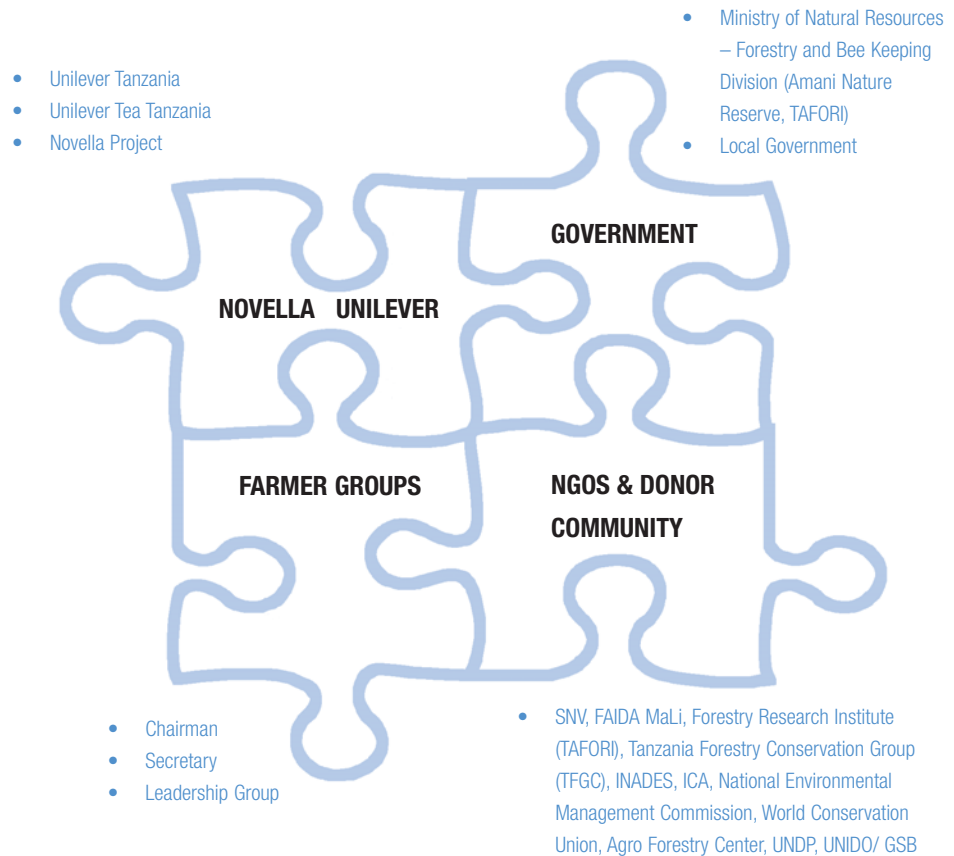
- Ministry of Natural Resources – Forestry and Bee Keeping Division (Amani Nature Reserve, TAFORI)
- Local Government

- Unilever Tanzania
- Unilever Tea Tanzania
- Novella Project

GOVERNMENT

NOVELLA UNILEVER

FARMER GROUPS

NGOS & DONOR COMMUNITY

- Chairman
- Secretary
- Leadership Group

- SNV, FAIDA MaLi, Forestry Research Institute (TAFORI), Tanzania Forestry Conservation Group (TFGC), INADES, ICA, National Environmental Management Commission, World Conservation Union, Agro Forestry Center, UNDP, UNIDO/ GSB